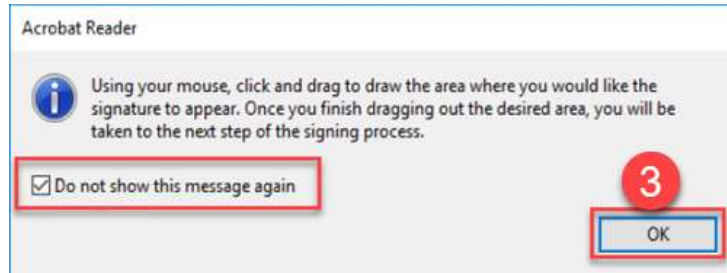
Acrobat Reader

Using your mouse, click and drag to draw the area where you would like the signature to appear. Once you finish dragging out the desired area, you will be taken to the next step of the signing process.

☑ Do not show this message again

3

OK